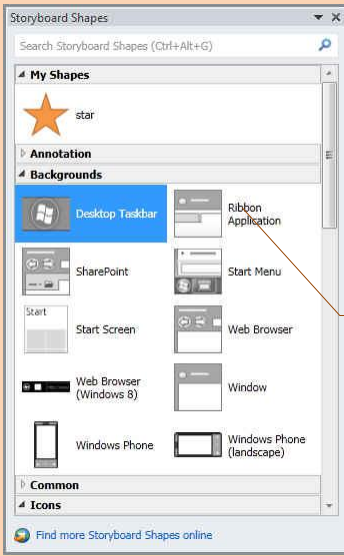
Storyboard Shapes

Search Storyboard Shapes (Ctrl+Alt+G)

My Shapes

star

Annotation

Backgrounds

Desktop Taskbar

Ribbon Application

SharePoint

Start Menu

Start

Start Screen

Web Browser

Web Browser (Windows 8)

Window

Windows Phone

Windows Phone (landscape)

Common

Icons

Find more Storyboard Shapes online